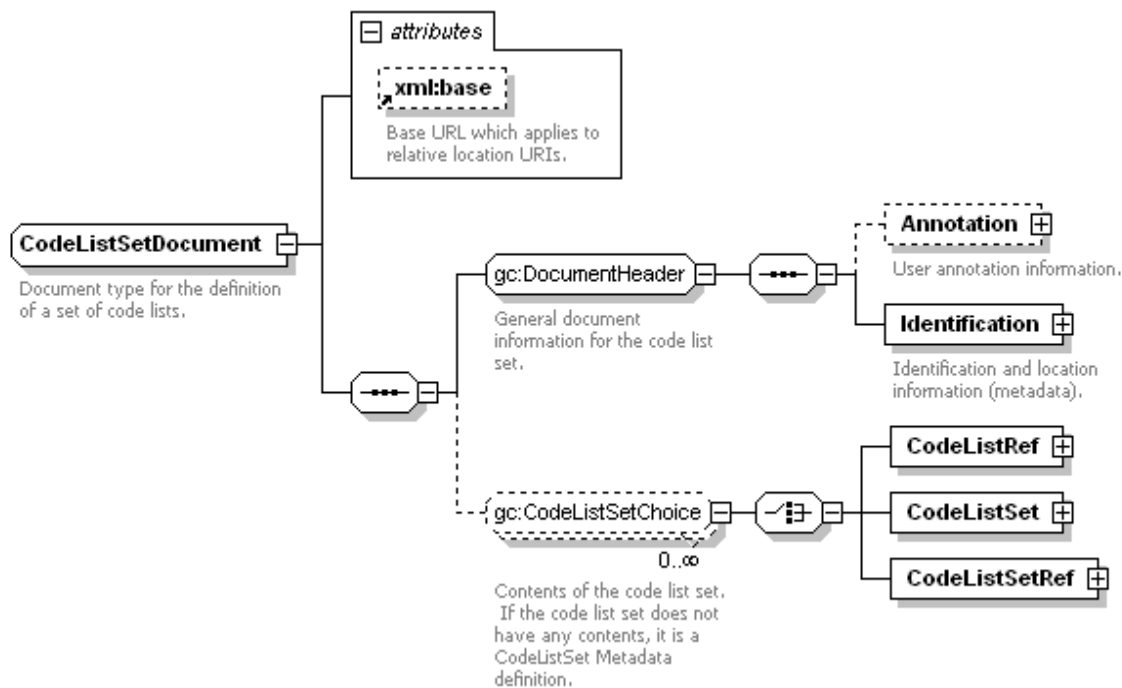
attributes

xml:base

Base URL which applies to relative location URIs.

CodeListSetDocument

Document type for the definition of a set of code lists.

gc:DocumentHeader

General document information for the code list set.

Annotation

User annotation information.

Identification

Identification and location information (metadata).

gc:CodeListSetChoice

0..∞

Contents of the code list set. If the code list set does not have any contents, it is a CodeListSet Metadata definition.

CodeListRef

CodeListSet

CodeListSetRef